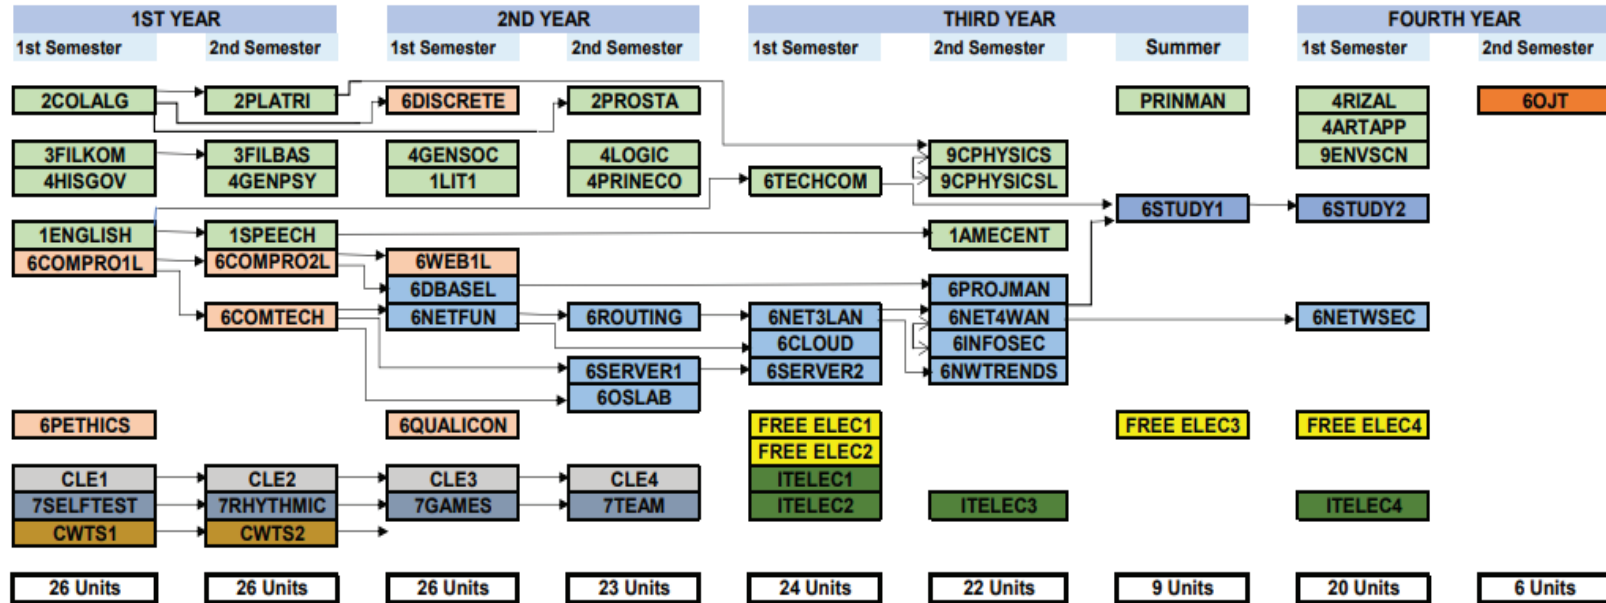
| 1ST YEAR | | 2ND YEAR | | THIRD YEAR | | | FOURTH YEAR | |
|---|---|---|---|---|---|---|---|---|
| 1st Semester | 2nd Semester | 1st Semester | 2nd Semester | 1st Semester | 2nd Semester | Summer | 1st Semester | 2nd Semester |
| 2COLALG | 2PLATRI | 6DISCRETE | 2PROSTA | | | PRINMAN | 4RIZAL | 6OJT |
| | | | | | | | 4ARTAPP | |
| 3FILKOM | 3FILBAS | 4GENSOC | 4LOGIC | | 9CPHYSICS | | 9ENVSCN | |
| 4HISGOV | 4GENPSY | 1LIT1 | 4PRINECO | 6TECHCOM | 9CPHYSICSL | | | |
| | | | | | | 6STUDY1 | 6STUDY2 | |
| 1ENGLISH | 1SPEECH | | | | 1AMECENT | | | |
| 6COMPRO1L | 6COMPRO2L | 6WEB1L | | | | | | |
| | | 6DBASEL | | | 6PROJMAN | | | |
| | 6COMTECH | 6NETFUN | 6ROUTING | 6NET3LAN | 6NET4WAN | | 6NETWSEC | |
| | | | | 6CLOUD | 6INFOSEC | | | |
| | | | 6SERVER1 | 6SERVER2 | 6NWTRENDS | | | |
| | | | 6OSLAB | | | | | |
| 6PETHICS | | 6QUALICON | | FREE ELEC1 | | FREE ELEC3 | FREE ELEC4 | |
| | | | | FREE ELEC2 | | | | |
| CLE1 | CLE2 | CLE3 | CLE4 | ITELEC1 | | | | |
| 7SELFTEST | 7RHYTHMIC | 7GAMES | 7TEAM | ITELEC2 | ITELEC3 | | ITELEC4 | |
| CWTS1 | CWTS2 | | | | | | | |
| 26 Units | 26 Units | 26 Units | 23 Units | 24 Units | 22 Units | 9 Units | 20 Units | 6 Units |